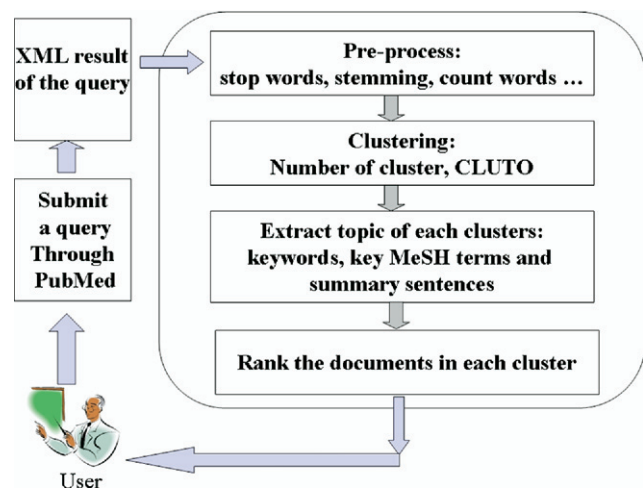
XML result of the query

Pre-process:
stop words, stemming, count words …

Clustering:
Number of cluster, CLUTO

Extract topic of each clusters:
keywords, key MeSH terms and summary sentences

Rank the documents in each cluster

Submit a query Through PubMed

User